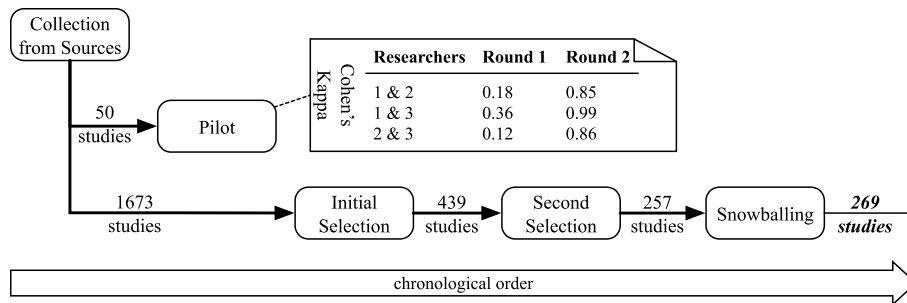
Collection from Sources

50 studies

Pilot

Cohen's Kappa

| Researchers | Round 1 | Round 2 |
|---|---|---|
| 1 & 2 | 0.18 | 0.85 |
| 1 & 3 | 0.36 | 0.99 |
| 2 & 3 | 0.12 | 0.86 |

1673 studies

Initial Selection

439 studies

Second Selection

257 studies

Snowballing

***269 studies***

chronological order